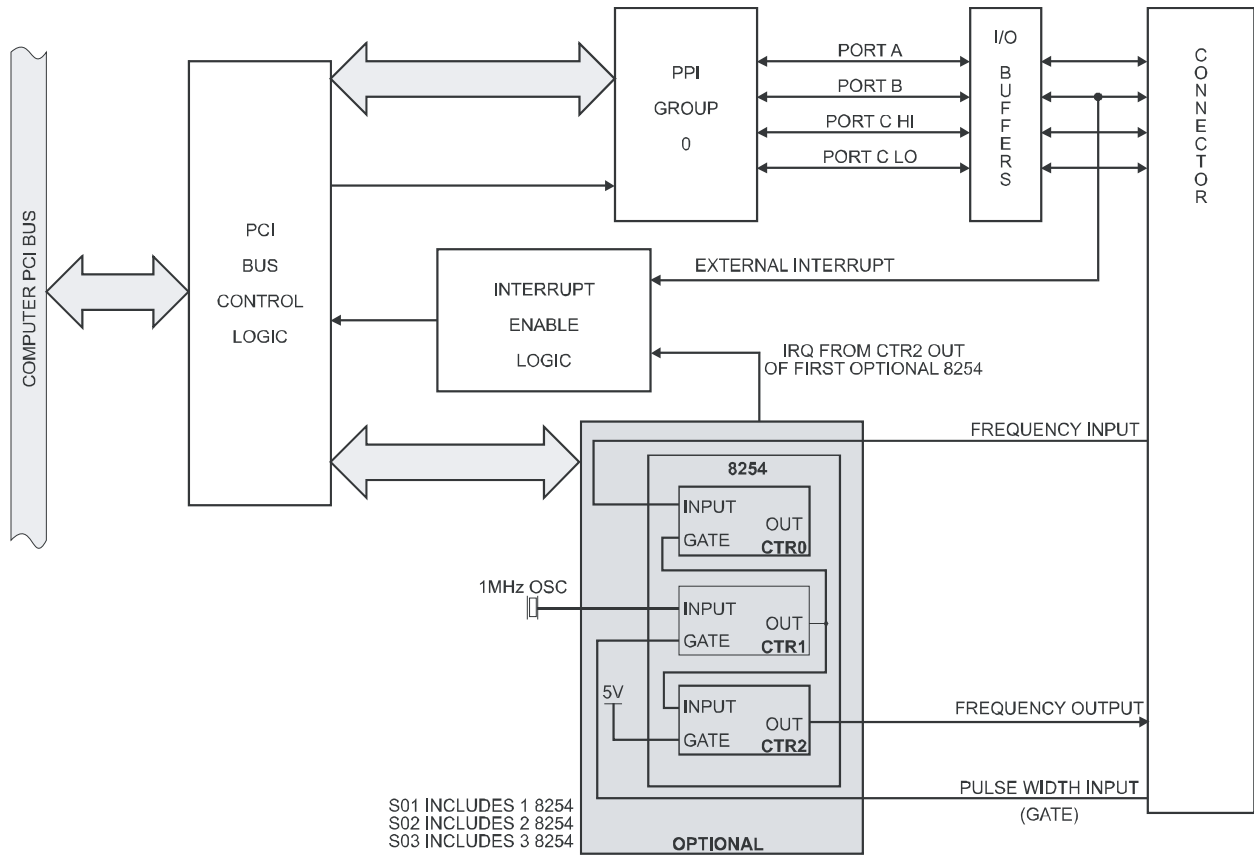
COMPUTER PCI BUS

PCI
BUS
CONTROL
LOGIC

PPI
GROUP
0

PORT A
PORT B
PORT C HI
PORT C LO

I/O
BUFFERS

CONNECTOR

INTERRUPT
ENABLE
LOGIC

EXTERNAL INTERRUPT

IRQ FROM CTR2 OUT
OF FIRST OPTIONAL 8254

FREQUENCY INPUT

8254

INPUT
GATE
OUT
CTR0

1MHz OSC

INPUT
GATE
OUT
CTR1

5V

INPUT
GATE
OUT
CTR2

FREQUENCY OUTPUT

PULSE WIDTH INPUT
(GATE)

S01 INCLUDES 1 8254
S02 INCLUDES 2 8254
S03 INCLUDES 3 8254

OPTIONAL